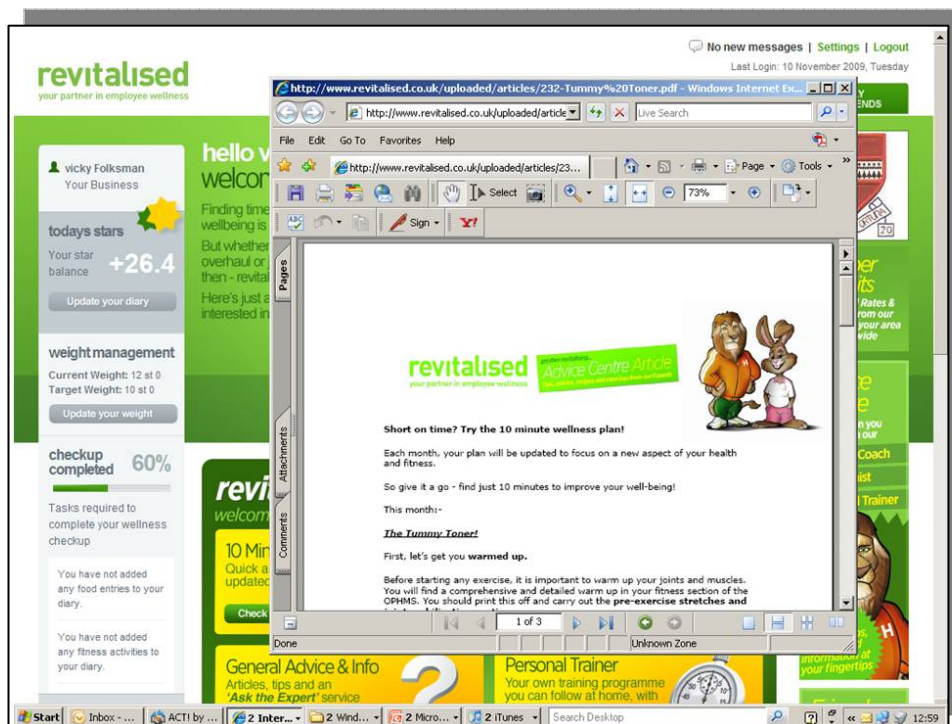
No new messages | Settings | Logout
Last Login: 10 November 2009, Tuesday

revitalised
your partner in employee wellness

vicky Folksman
Your Business

todays stars
Your star balance +26.4
Update your diary

weight management
Current Weight: 12 st 0
Target Weight: 10 st 0
Update your weight

checkup completed 60%
Tasks required to complete your wellness checkup

You have not added any food entries to your diary.

You have not added any fitness activities to your diary.

hello v
welco
Finding time
wellbeing is
But whether
overhaul or
then - revita
Here's just a
interested in

revi
welcom
10 Mi
Quick a
update
Check

General Advice & Info
Articles, tips and an 'Ask the Expert' service

Personal Trainer
Your own training programme you can follow at home, with

NDS
per
its
Rates &
rom our
your area
vide
you
our
Coach
ist
Trainer
information at
your fingertips

http://www.revitalised.co.uk/uploaded/articles/232-Tummy%20Toner.pdf - Windows Internet Ex...
http://www.revitalised.co.uk/uploaded/article
Live Search
File Edit Go To Favorites Help
http://www.revitalised.co.uk/uploaded/articles/23...
Page Tools
Select
73%
Sign
Y!
Pages
Attachments
Comments

revitalised
your partner in employee wellness
Advice Centre Article

Short on time? Try the 10 minute wellness plan!

Each month, your plan will be updated to focus on a new aspect of your health and fitness.

So give it a go - find just 10 minutes to improve your well-being!

This month:-

The Tummy Toner!

First, let's get you warmed up.

Before starting any exercise, it is important to warm up your joints and muscles. You will find a comprehensive and detailed warm up in your fitness section of the OPHMS. You should print this off and carry out the pre-exercise stretches and

1 of 3
Done
Unknown Zone

Start | Inbox - ... | ACT! by ... | 2 Inter... | 2 Wind... | 2 Micro... | 2 iTunes | Search Desktop | 12:59